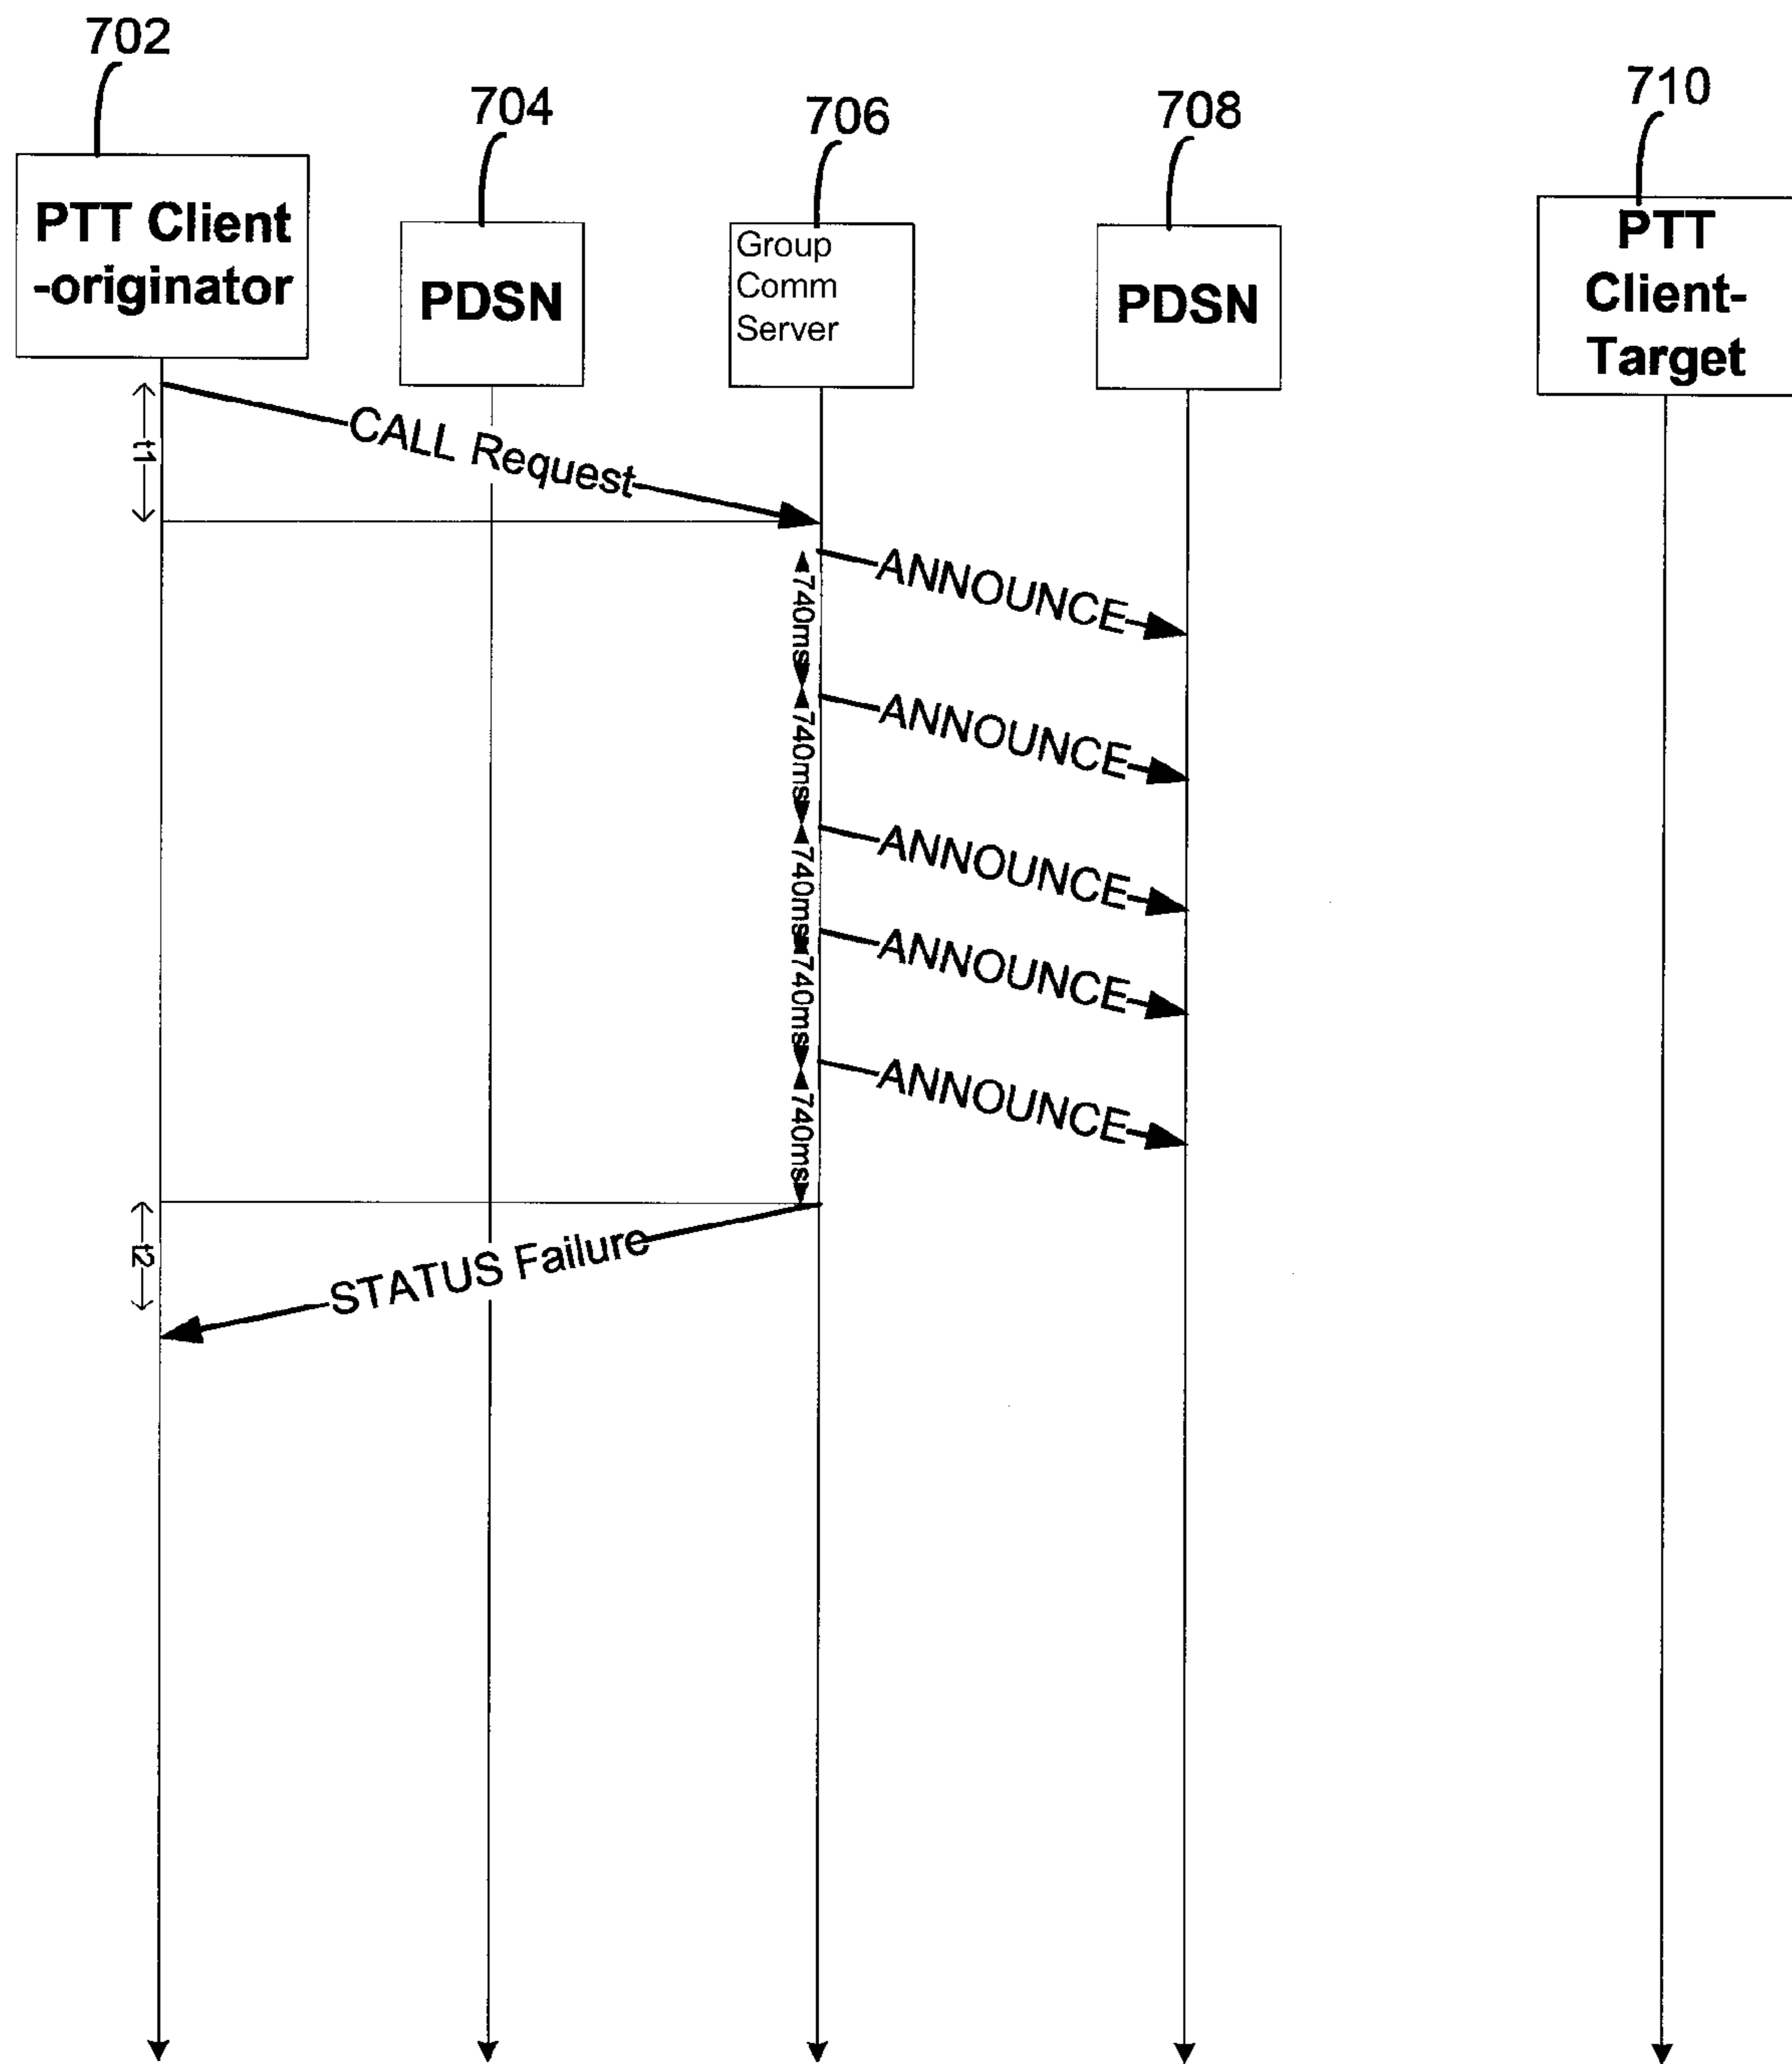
702

PTT Client -originator

704

PDSN

706

Group Comm Server

708

PDSN

710

PTT Client-Target

t1

CALL Request

ANNOUNCE

740ms

ANNOUNCE

740ms

ANNOUNCE

740ms

ANNOUNCE

740ms

ANNOUNCE

740ms

t2

STATUS Failure